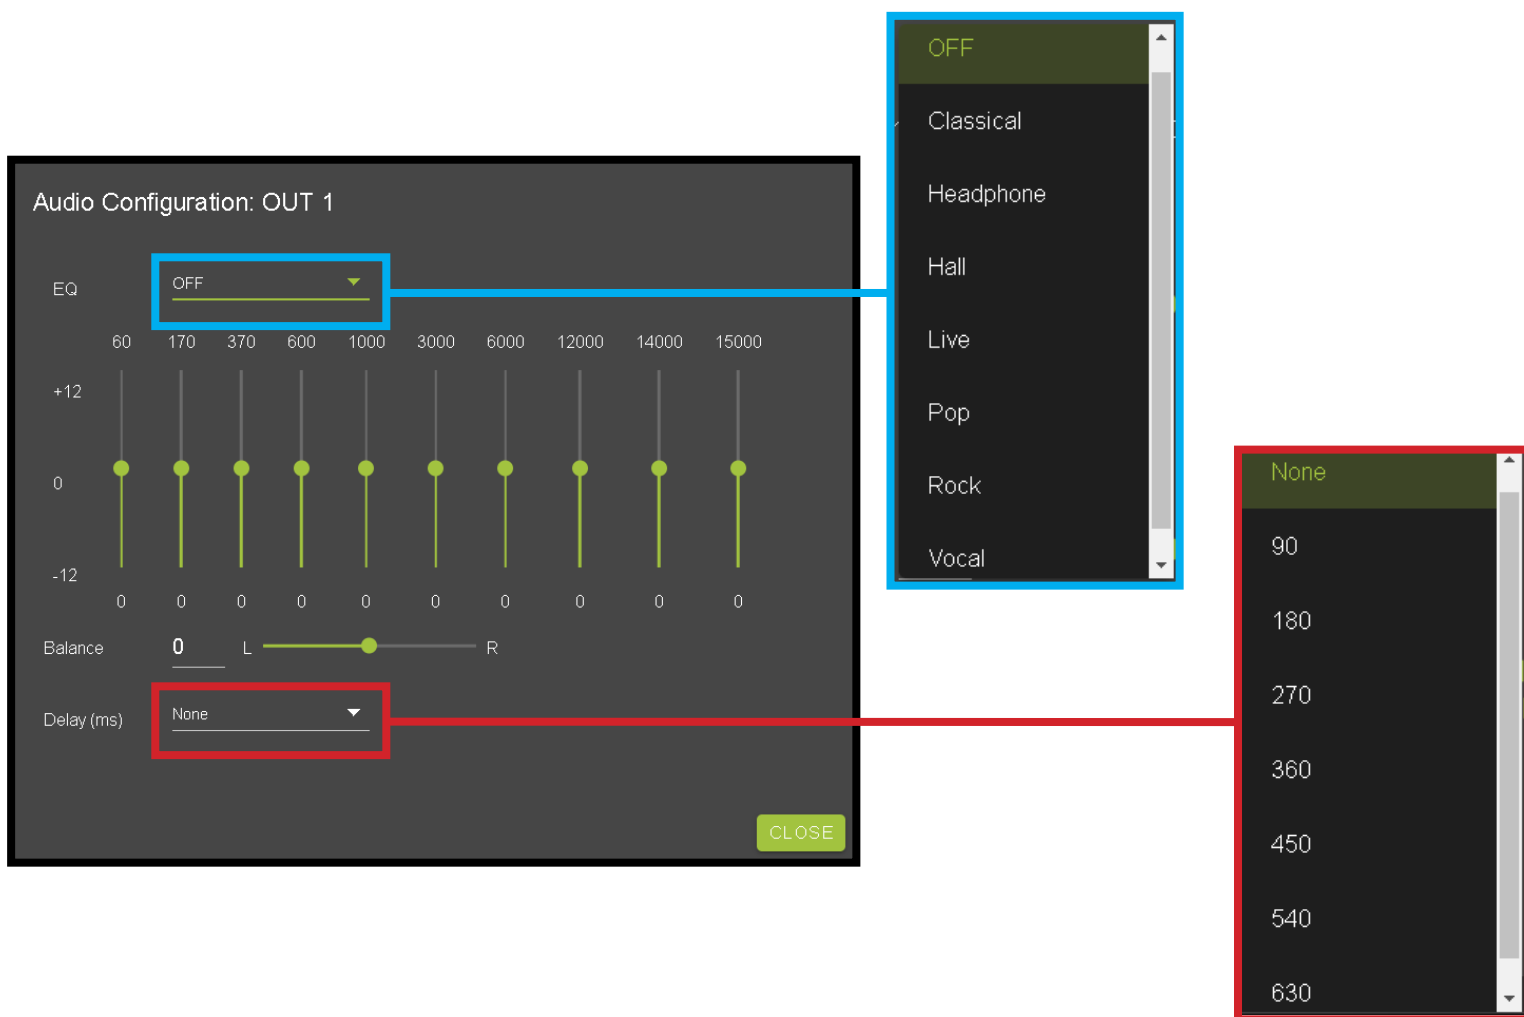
Audio Configuration: OUT 1

EQ
OFF

| 60 | 170 | 370 | 600 | 1000 | 3000 | 6000 | 12000 | 14000 | 15000 |
|---|---|---|---|---|---|---|---|---|---|
| 0 | 0 | 0 | 0 | 0 | 0 | 0 | 0 | 0 | 0 |

+12
0
-12

Balance 0 L R

Delay (ms) None

CLOSE

OFF
Classical
Headphone
Hall
Live
Pop
Rock
Vocal

None
90
180
270
360
450
540
630